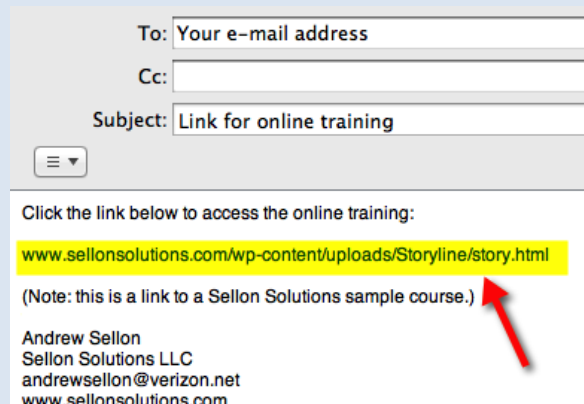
To: Your e-mail address

Cc:

Subject: Link for online training

Click the link below to access the online training:

www.sellonsolutions.com/wp-content/uploads/Storyline/story.html

(Note: this is a link to a Sellon Solutions sample course.)

Andrew Sellon
Sellon Solutions LLC
andrewsellon@verizon.net
www.sellonsolutions.com